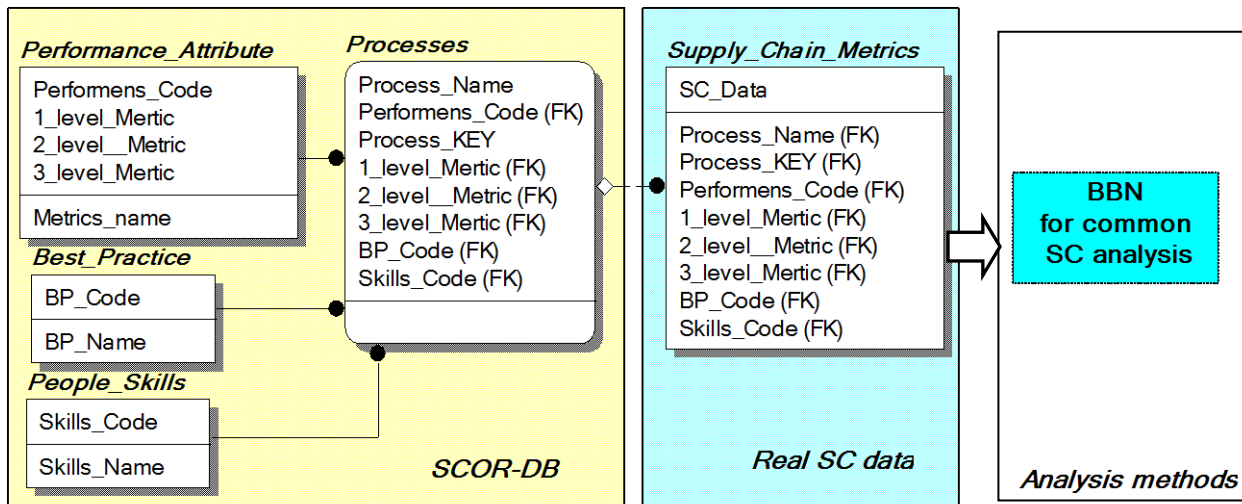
Performance_Attribute

Performens_Code
1_level_Mertic
2_level__Metric
3_level_Mertic

Metrics_name

Processes

Process_Name
Performens_Code (FK)
Process_KEY
1_level_Mertic (FK)
2_level__Metric (FK)
3_level_Mertic (FK)
BP_Code (FK)
Skills_Code (FK)

Best_Practice

BP_Code

BP_Name

People_Skills

Skills_Code

Skills_Name

SCOR-DB

Supply_Chain_Metrics

SC_Data

Process_Name (FK)
Process_KEY (FK)
Performens_Code (FK)
1_level_Mertic (FK)
2_level__Metric (FK)
3_level_Mertic (FK)
BP_Code (FK)
Skills_Code (FK)

Real SC data

BBN
for common
SC analysis

Analysis methods